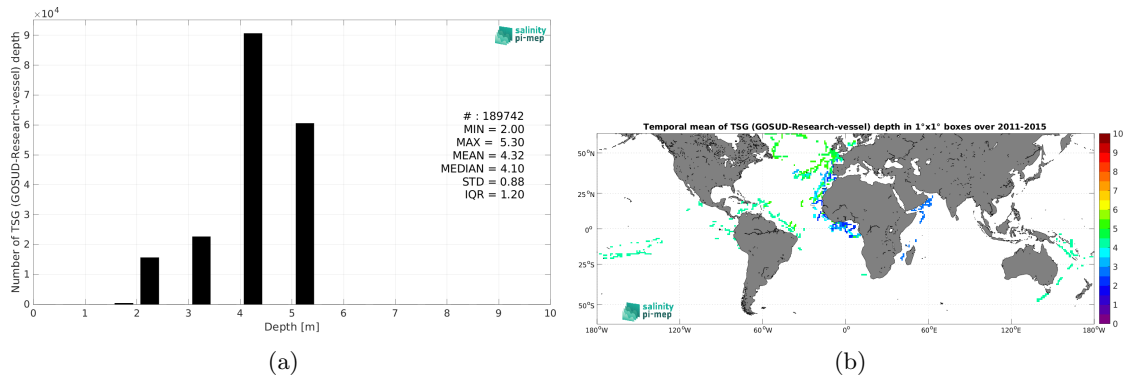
$\times10^4$

salinity pi-mep

Number of TSG (GOSUD-Research-vessel) depth

9
8
7
6
5
4
3
2
1
0

# : 189742
MIN = 2.00
MAX = 5.30
MEAN = 4.32
MEDIAN = 4.10
STD = 0.88
IQR = 1.20

0 1 2 3 4 5 6 7 8 9 10
Depth [m]

(a)

Temporal mean of TSG (GOSUD-Research-vessel) depth in 1°x1° boxes over 2011-2015

50°N
25°N
0°
25°S
50°S

salinity pi-mep

180°W 120°W 60°W 0° 60°E 120°E 180°W

10
9
8
7
6
5
4
3
2
1
0

(b)